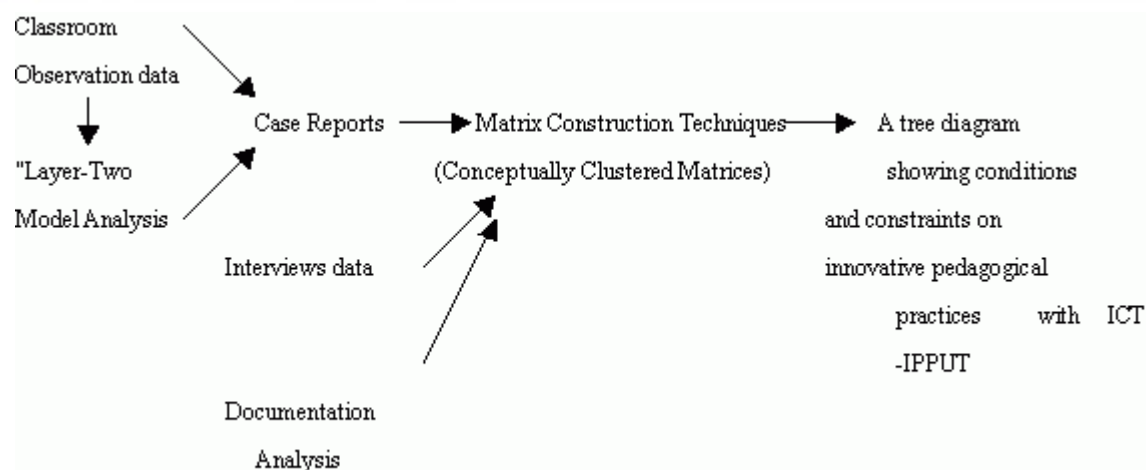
Classroom
Observation data

"Layer-Two
Model Analysis

Case Reports

Matrix Construction Techniques
(Conceptually Clustered Matrices)

Interviews data

Documentation
Analysis

A tree diagram
showing conditions
and constraints on
innovative pedagogical
practices with ICT
-IPPUT